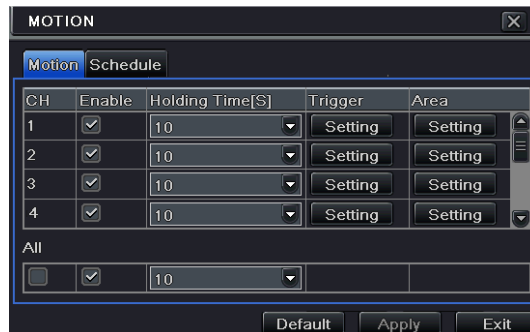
MOTION

Motion Schedule

| CH | Enable | Holding Time[S] | Trigger | Area |
|---|---|---|---|---|
| 1 | ☑ | 10 | Setting | Setting |
| 2 | ☑ | 10 | Setting | Setting |
| 3 | ☑ | 10 | Setting | Setting |
| 4 | ☑ | 10 | Setting | Setting |

All

| ☐ | ☑ | 10 | | |
|---|---|---|---|---|

Default Apply Exit